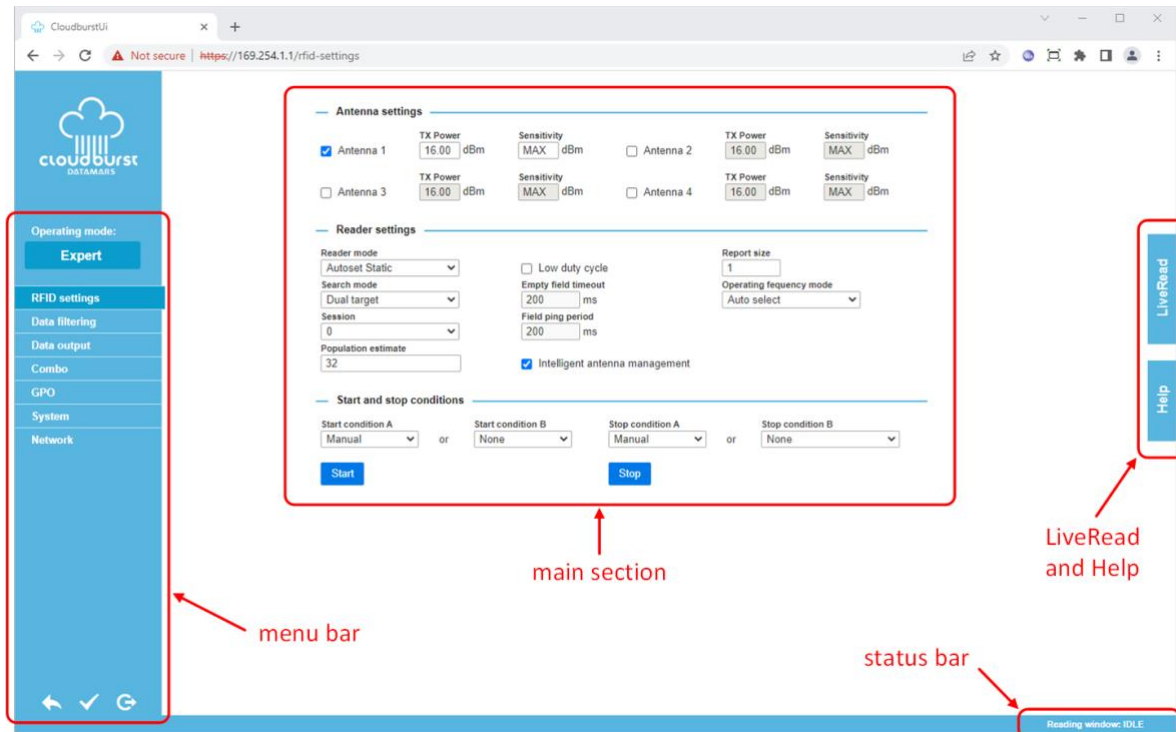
CloudburstUi

Not secure | https://169.254.1.1/rfid-settings

cloudburst
DATAMARS

Operating mode:
Expert

RFID settings
Data filtering
Data output
Combo
GPO
System
Network

Antenna settings

Antenna 1
TX Power
16.00 dBm
Sensitivity
MAX dBm
Antenna 2
TX Power
16.00 dBm
Sensitivity
MAX dBm
Antenna 3
TX Power
16.00 dBm
Sensitivity
MAX dBm
Antenna 4
TX Power
16.00 dBm
Sensitivity
MAX dBm

Reader settings

Reader mode
Autoset Static
Low duty cycle
Report size
1
Search mode
Dual target
Empty field timeout
200 ms
Operating fequency mode
Auto select
Session
0
Field ping period
200 ms
Population estimate
32
Intelligent antenna management

Start and stop conditions

Start condition A
Manual
or
Start condition B
None
Stop condition A
Manual
or
Stop condition B
None

Start
Stop

LiveRead
Help

main section

LiveRead and Help

menu bar

status bar

Reading window: IDLE